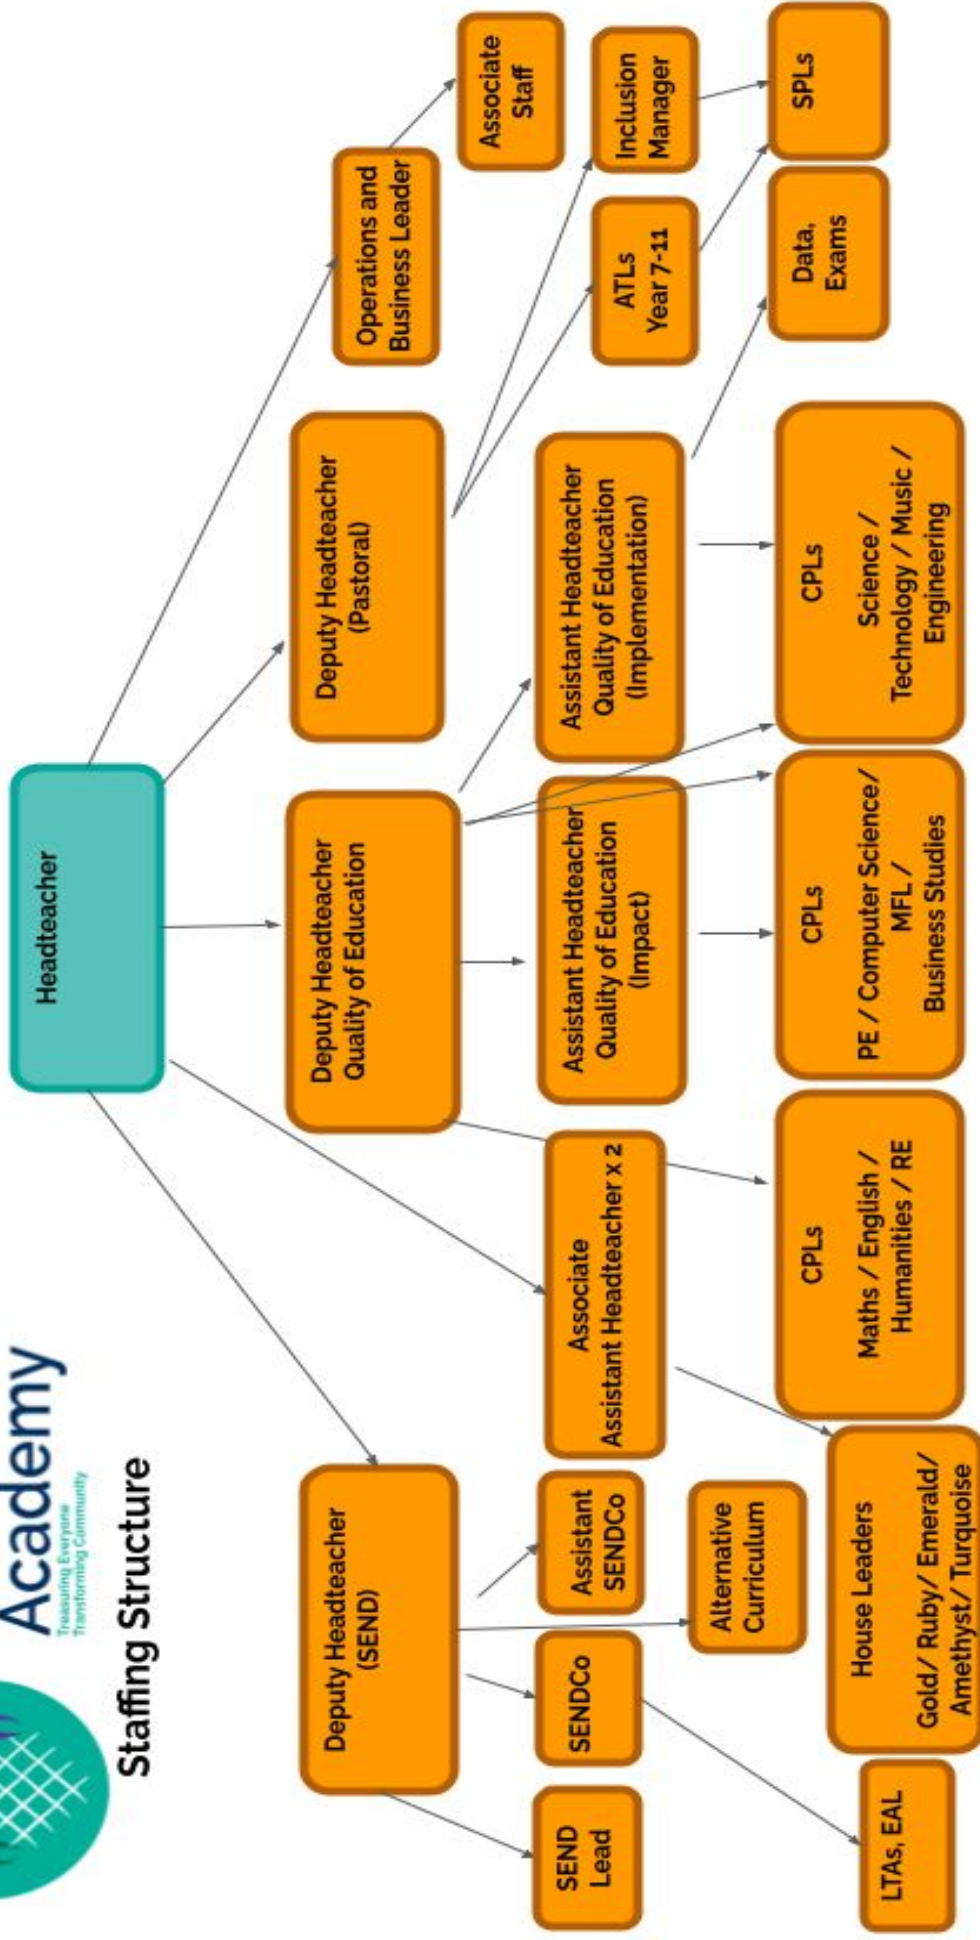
Academy
Treasuring Everyone Transforming Community
Staffing Structure

Headteacher

Deputy Headteacher (SEND)

Associate Assistant Headteacher x 2

Deputy Headteacher Quality of Education

Deputy Headteacher (Pastoral)

Operations and Business Leader

Associate Staff

Inclusion Manager

SPLs

ATLs Year 7-11

Data, Exams

Assistant Headteacher Quality of Education (Implementation)

Assistant Headteacher Quality of Education (Impact)

CPLs Science / Technology / Music / Engineering

CPLs PE / Computer Science/ MFL / Business Studies

CPLs Maths / English / Humanities / RE

Assistant SENDCo

Alternative Curriculum

SENDCo

SEND Lead

House Leaders Gold/ Ruby/ Emerald/ Amethyst/ Turquoise

LTAs, EAL